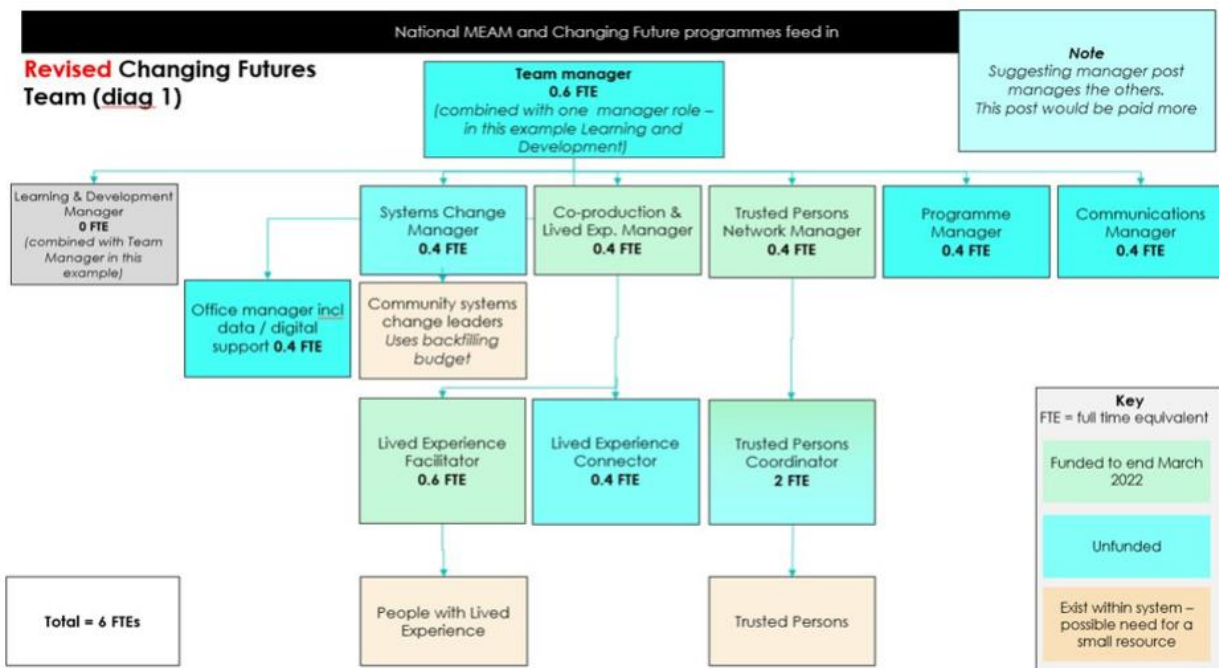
National MEAM and Changing Future programmes feed in

Revised Changing Futures Team (diag 1)

Team manager
0.6 FTE
(combined with one manager role – in this example Learning and Development)

Note
Suggesting manager post manages the others. This post would be paid more

Learning & Development Manager
0 FTE
(combined with Team Manager in this example)

Systems Change Manager
0.4 FTE

Co-production & Lived Exp. Manager
0.4 FTE

Trusted Persons Network Manager
0.4 FTE

Programme Manager
0.4 FTE

Communications Manager
0.4 FTE

Office manager incl data / digital support 0.4 FTE

Community systems change leaders
Uses backfilling budget

Lived Experience Facilitator
0.6 FTE

Lived Experience Connector
0.4 FTE

Trusted Persons Coordinator
2 FTE

Key
FTE = full time equivalent

Funded to end March 2022

Unfunded

Exist within system – possible need for a small resource

Total = 6 FTEs

People with Lived Experience

Trusted Persons